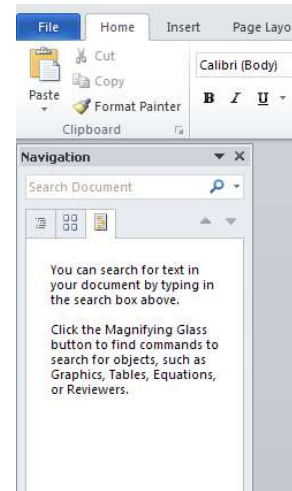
File
Home
Insert
Page Layo
Cut
Copy
Paste
Format Painter
Clipboard
Calibri (Body)
B
I
U
Navigation
Search Document

You can search for text in your document by typing in the search box above.

Click the Magnifying Glass button to find commands to search for objects, such as Graphics, Tables, Equations, or Reviewers.